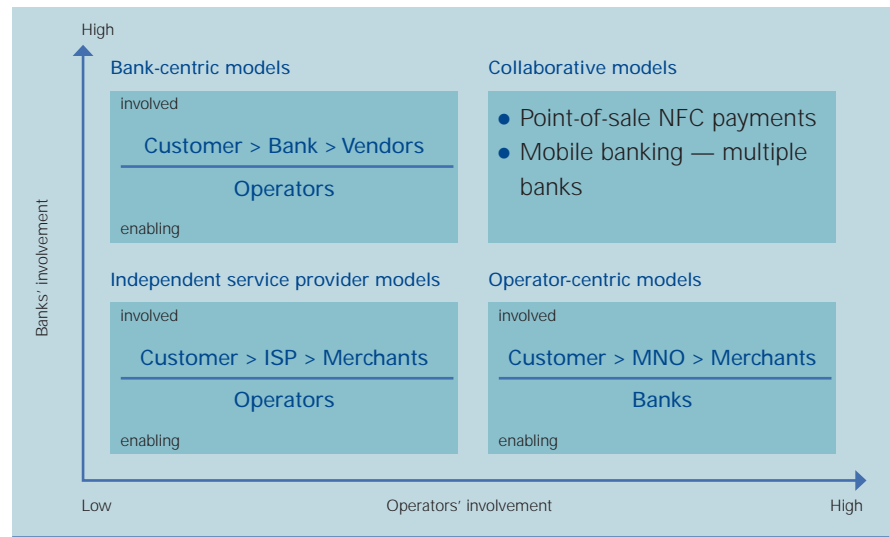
High

Banks' involvement

Bank-centric models

involved

Customer > Bank > Vendors

Operators

enabling

Collaborative models

• Point-of-sale NFC payments
• Mobile banking — multiple banks

Independent service provider models

involved

Customer > ISP > Merchants

Operators

enabling

Operator-centric models

involved

Customer > MNO > Merchants

Banks

enabling

Low

Operators' involvement

High